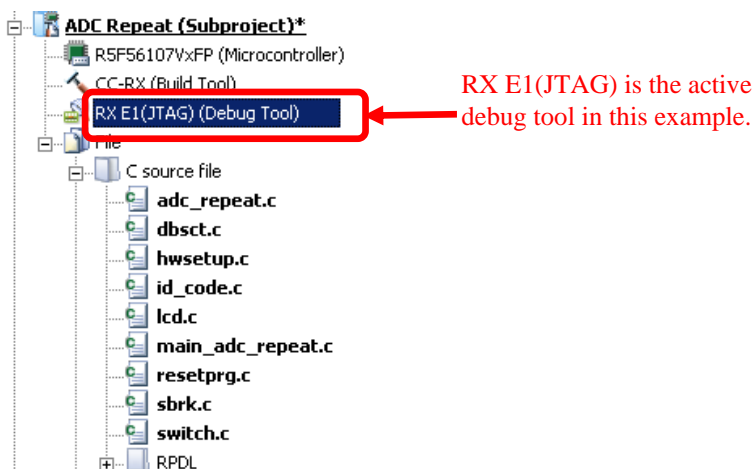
ADC Repeat (Subproject)*
R5F56107VxFP (Microcontroller)
CC-RX (Build Tool)
RX E1(JTAG) (Debug Tool)
File
C source file
adc_repeat.c
dbsct.c
hwsetup.c
id_code.c
lcd.c
main_adc_repeat.c
resetprg.c
sbrk.c
switch.c
RPDL

RX E1(JTAG) is the active debug tool in this example.